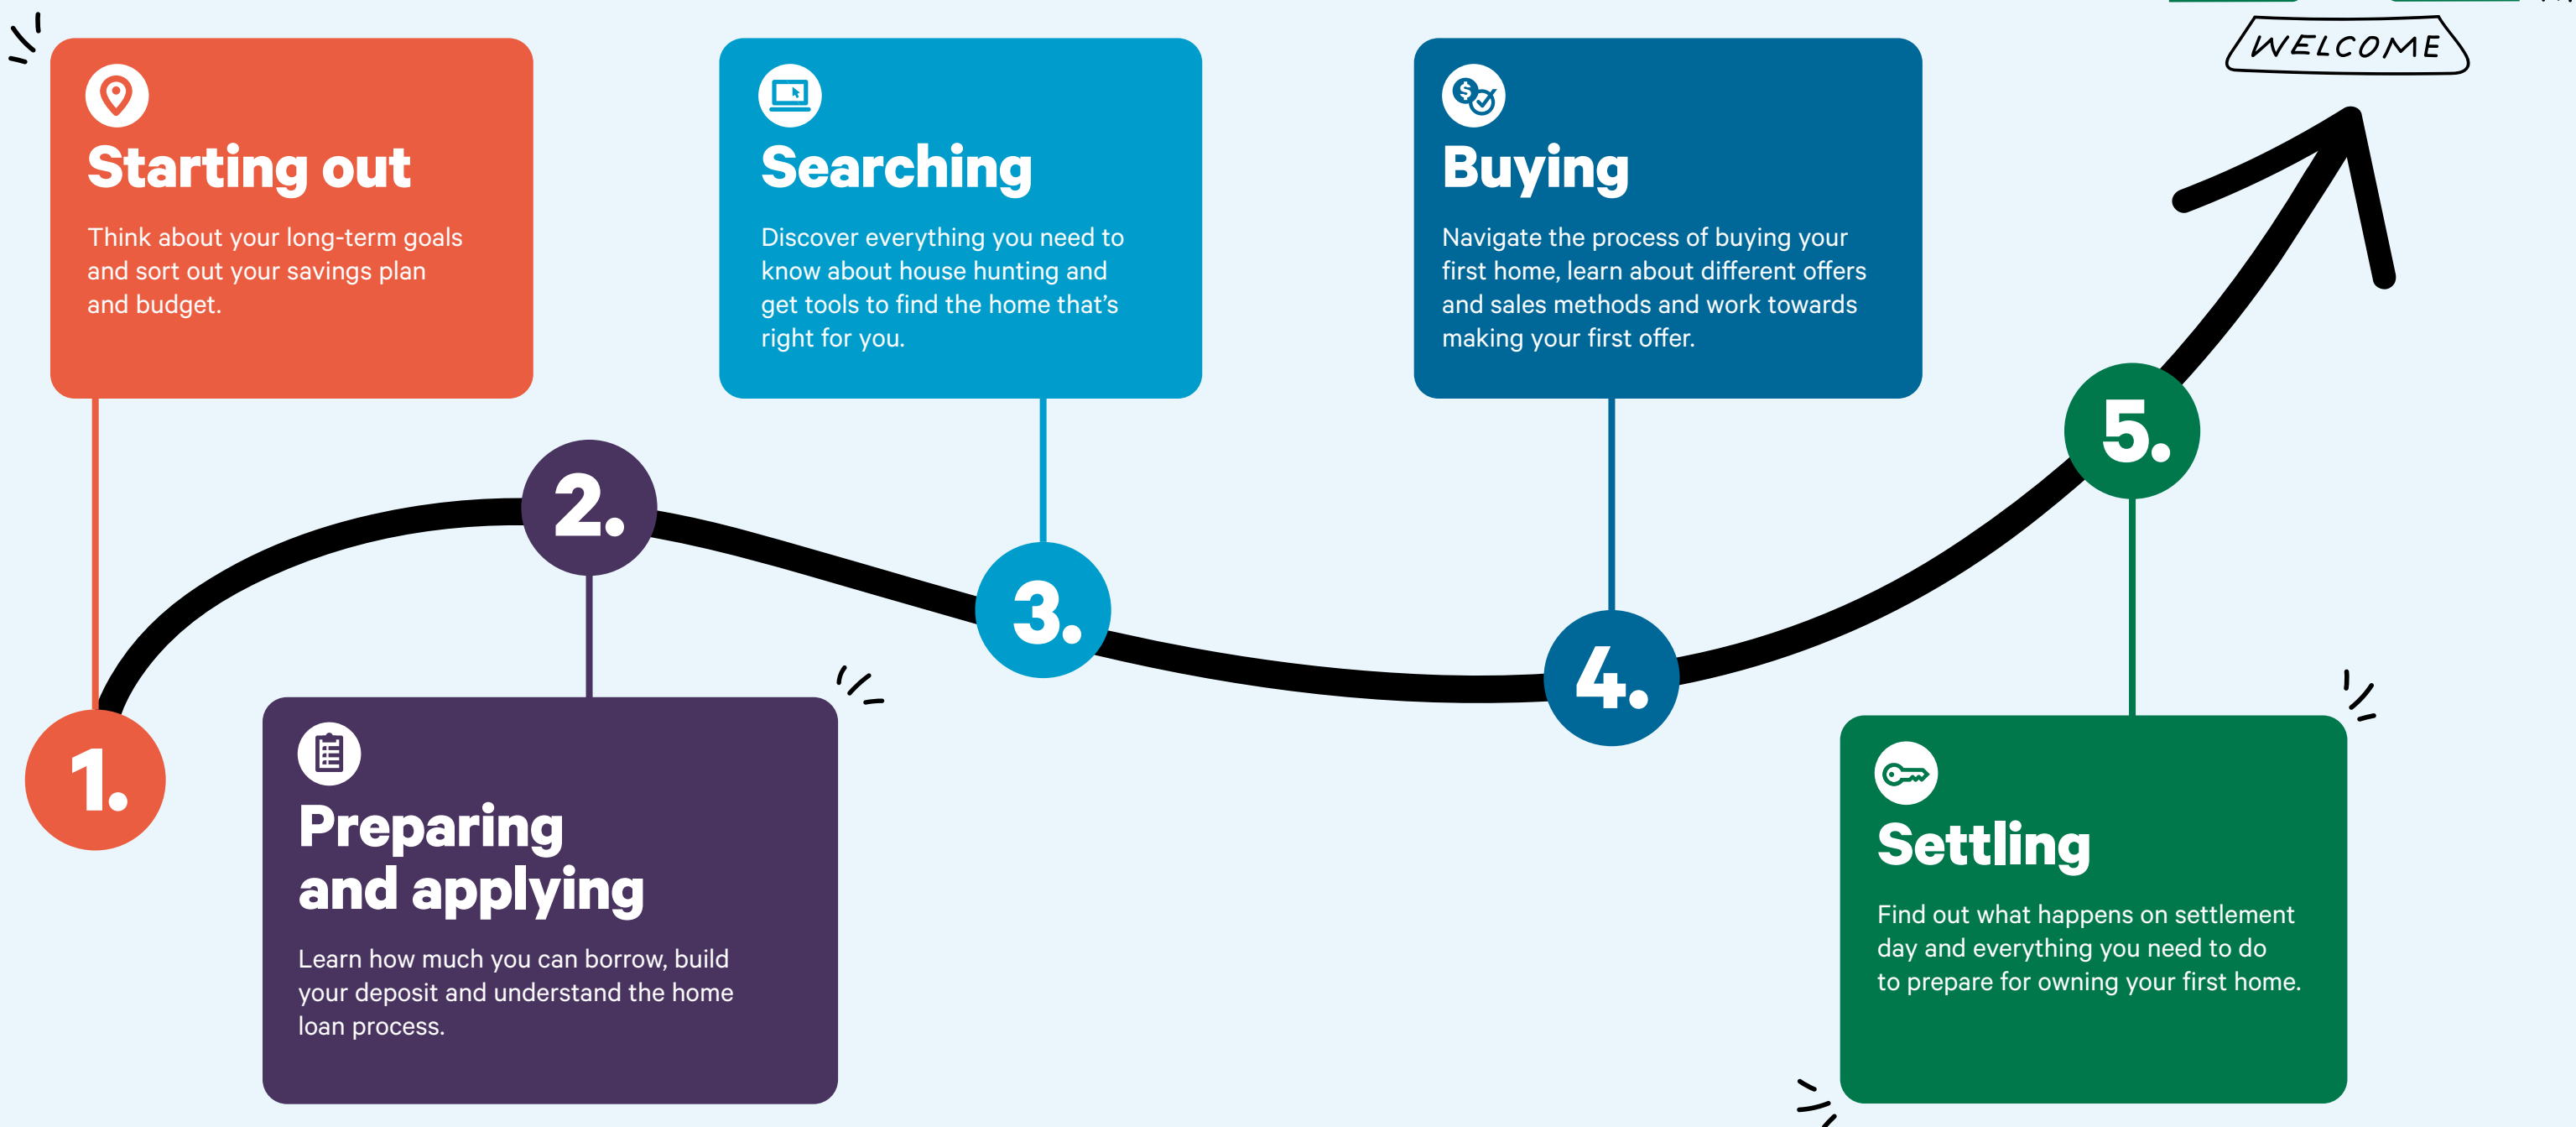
WELCOME

Starting out

Think about your long-term goals and sort out your savings plan and budget.

1.

2.

Preparing and applying

Learn how much you can borrow, build your deposit and understand the home loan process.

Searching

Discover everything you need to know about house hunting and get tools to find the home that's right for you.

3.

Buying

Navigate the process of buying your first home, learn about different offers and sales methods and work towards making your first offer.

4.

5.

Settling

Find out what happens on settlement day and everything you need to do to prepare for owning your first home.